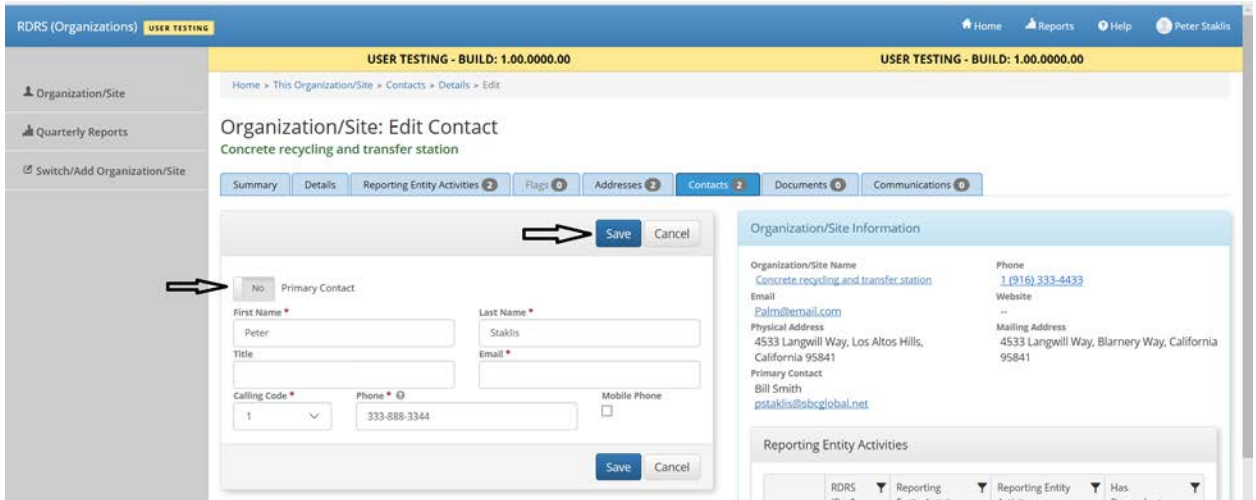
RDRS (Organizations) USER TESTING

Home Reports Help Peter Staklis

USER TESTING - BUILD: 1.00.0000.00 USER TESTING - BUILD: 1.00.0000.00

Organization/Site

Quarterly Reports

Switch/Add Organization/Site

Home » This Organization/Site » Contacts » Details » Edit

Organization/Site: Edit Contact

Concrete recycling and transfer station

Summary | Details | Reporting Entity Activities 2 | Flags 0 | Addresses 2 | Contacts 2 | Documents 0 | Communications 0

Save Cancel

No Primary Contact

First Name *
Peter

Last Name *
Staklis

Title

Email *

Calling Code *
1

Phone *
333-888-3344

Mobile Phone

Save Cancel

Organization/Site Information

Organization/Site Name
Concrete recycling and transfer station

Phone
1 (916) 333-4433

Email
Palm@email.com

Website
--

Physical Address
4533 Langwill Way, Los Altos Hills, California 95841

Mailing Address
4533 Langwill Way, Blarnery Way, California 95841

Primary Contact
Bill Smith
pstaklis@sbcglobal.net

Reporting Entity Activities

RDRS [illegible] | Reporting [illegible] | Reporting Entity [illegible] | Has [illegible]